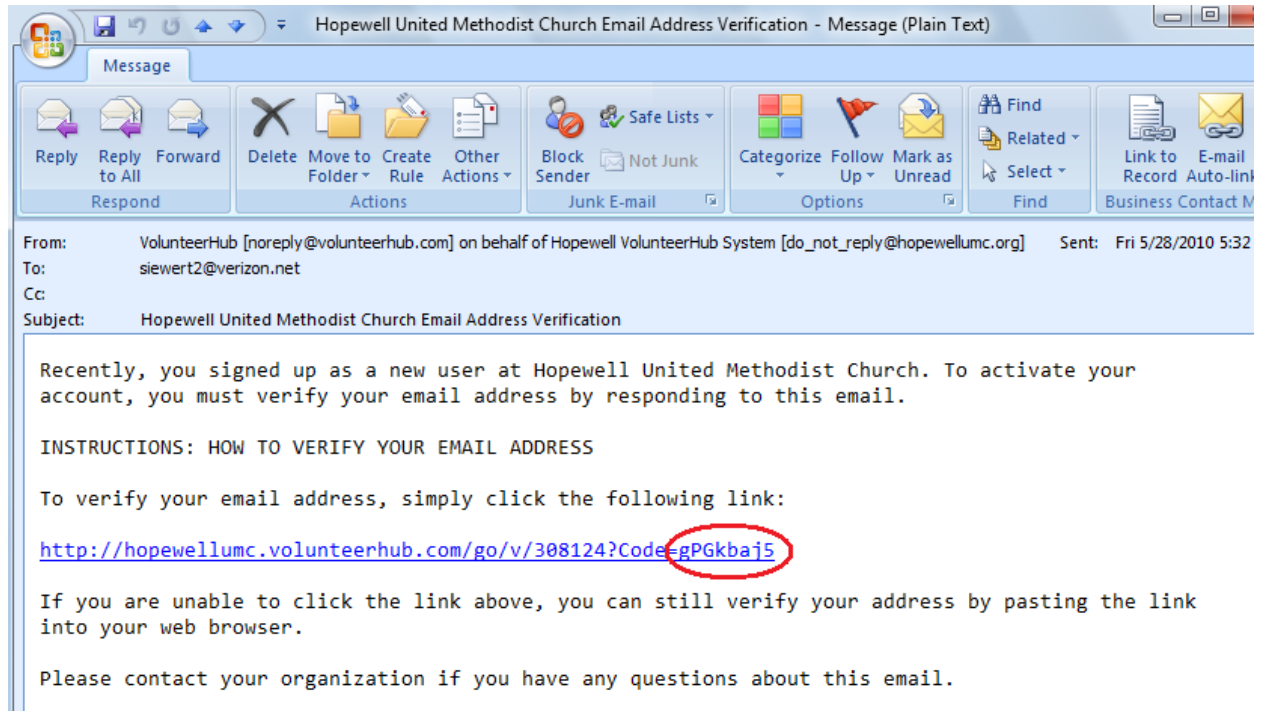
Hopewell United Methodist Church Email Address Verification - Message (Plain Text)

Message

Reply
Reply to All
Forward
Respond

Delete
Move to Folder
Create Rule
Other Actions
Actions

Block Sender
Safe Lists
Not Junk
Junk E-mail

Categorize
Follow Up
Mark as Unread
Options

Find
Related
Select
Find

Link to Record
E-mail Auto-link
Business Contact M

From: VolunteerHub [noreply@volunteerhub.com] on behalf of Hopewell VolunteerHub System [do_not_reply@hopewellumc.org] Sent: Fri 5/28/2010 5:32
To: siewert2@verizon.net
Cc:
Subject: Hopewell United Methodist Church Email Address Verification

Recently, you signed up as a new user at Hopewell United Methodist Church. To activate your account, you must verify your email address by responding to this email.

INSTRUCTIONS: HOW TO VERIFY YOUR EMAIL ADDRESS

To verify your email address, simply click the following link:

http://hopewellumc.volunteerhub.com/go/v/308124?Code=gPGkbaj5

If you are unable to click the link above, you can still verify your address by pasting the link into your web browser.

Please contact your organization if you have any questions about this email.